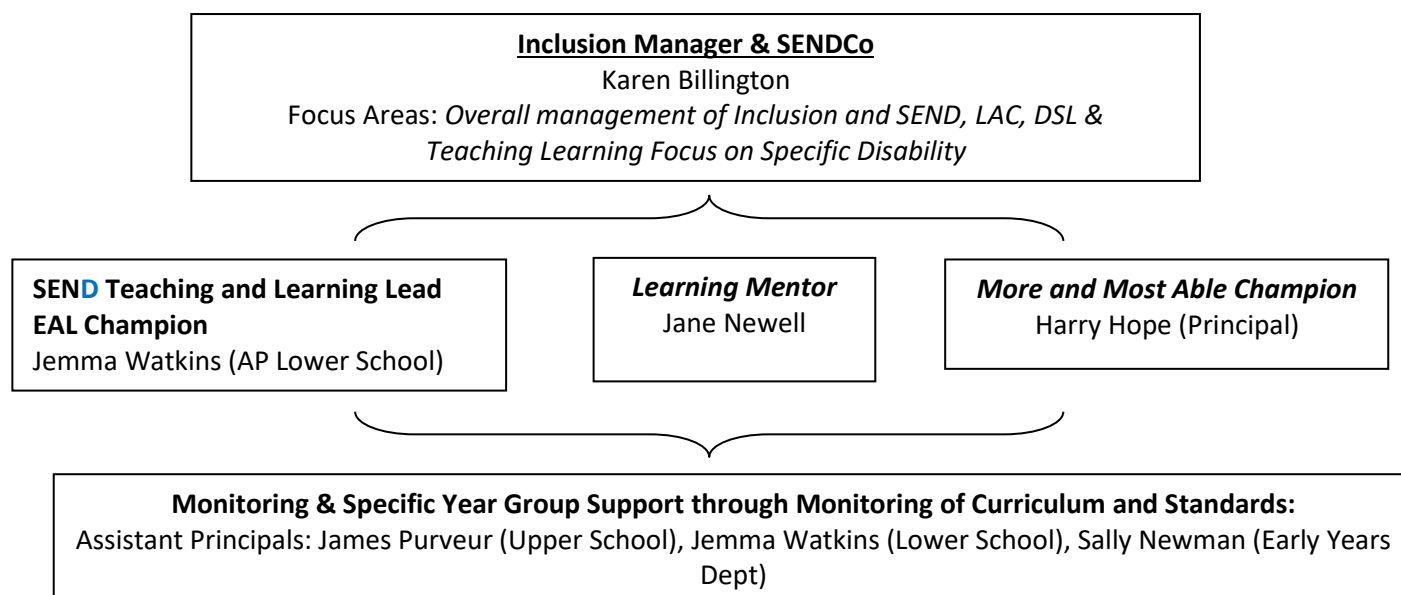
Inclusion Manager & SENDCo
Karen Billington
Focus Areas: Overall management of Inclusion and SEND, LAC, DSL & Teaching Learning Focus on Specific Disability

SEND Teaching and Learning Lead
EAL Champion
Jemma Watkins (AP Lower School)

Learning Mentor
Jane Newell

More and Most Able Champion
Harry Hope (Principal)

Monitoring & Specific Year Group Support through Monitoring of Curriculum and Standards:
Assistant Principals: James Purveur (Upper School), Jemma Watkins (Lower School), Sally Newman (Early Years Dept)